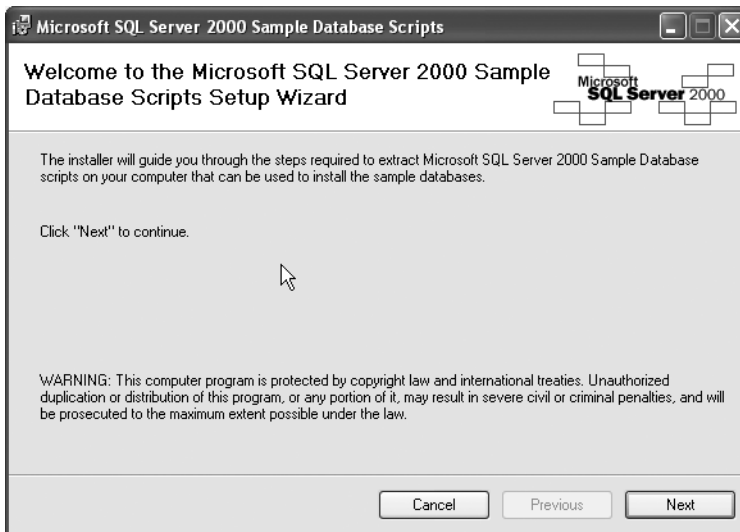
Microsoft SQL Server 2000 Sample Database Scripts

Welcome to the Microsoft SQL Server 2000 Sample Database Scripts Setup Wizard

Microsoft SQL Server 2000

The installer will guide you through the steps required to extract Microsoft SQL Server 2000 Sample Database scripts on your computer that can be used to install the sample databases.

Click "Next" to continue.

WARNING: This computer program is protected by copyright law and international treaties. Unauthorized duplication or distribution of this program, or any portion of it, may result in severe civil or criminal penalties, and will be prosecuted to the maximum extent possible under the law.

Cancel Previous Next